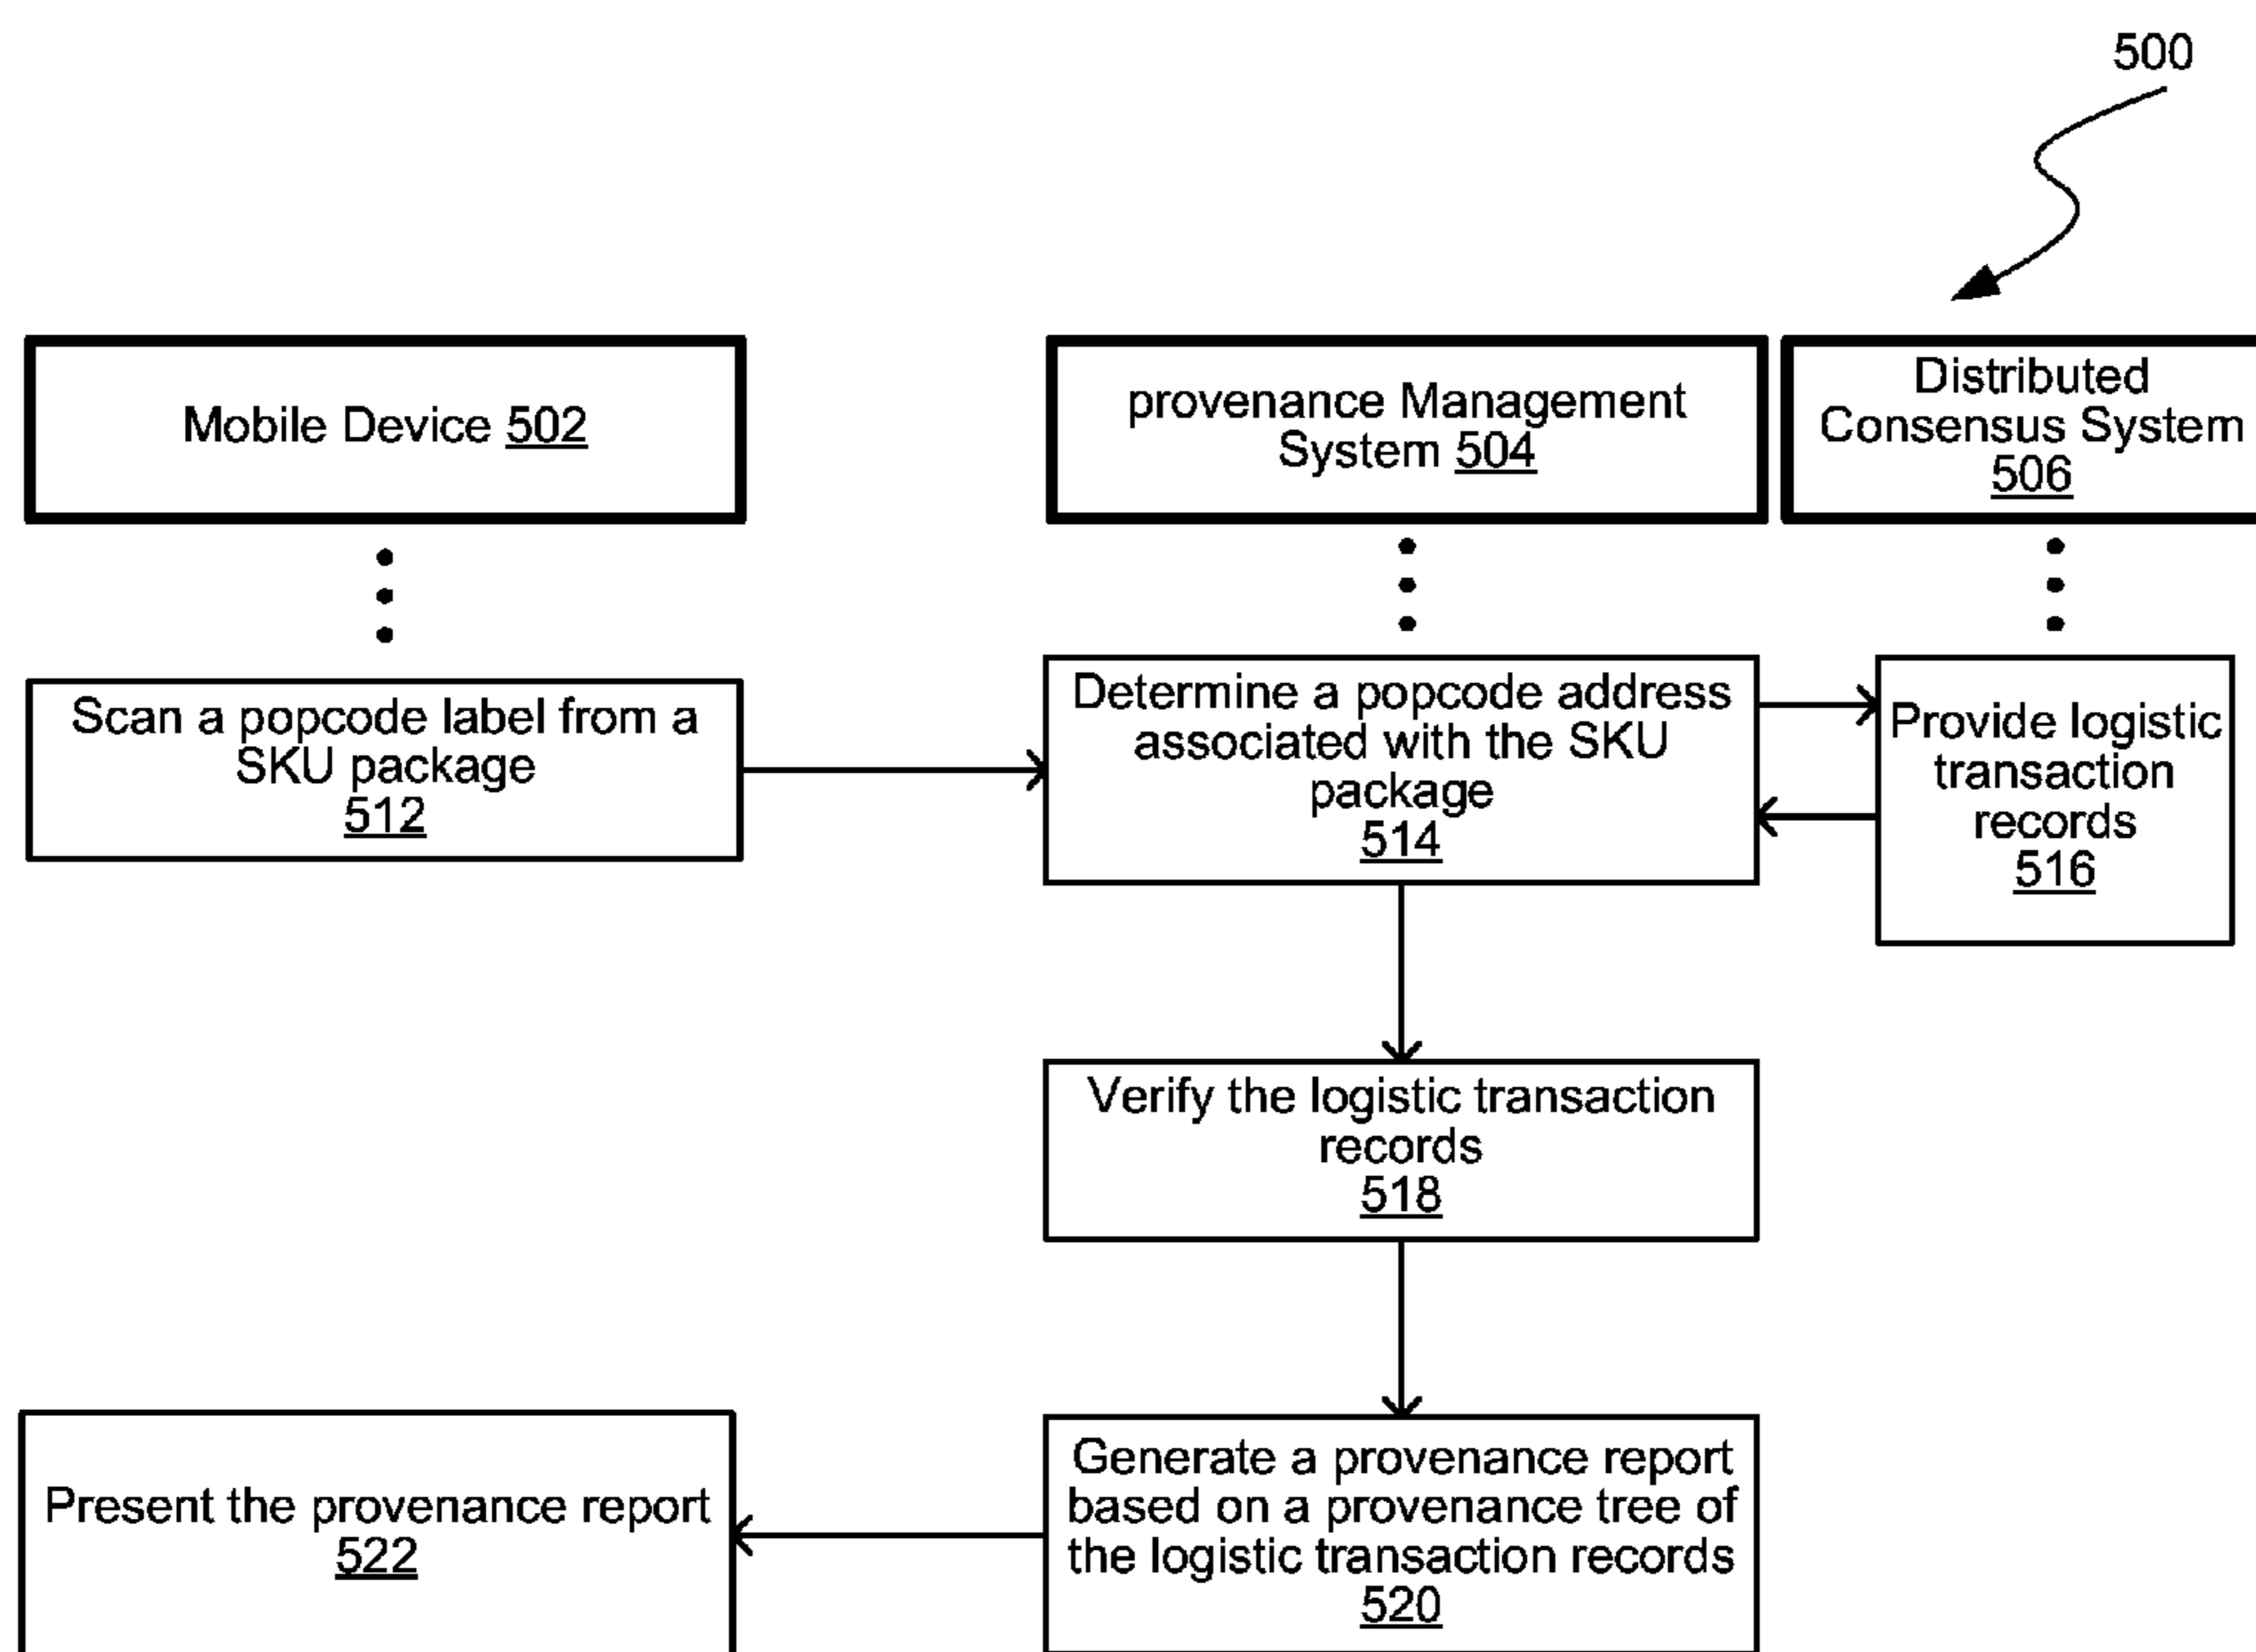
500

Mobile Device 502

provenance Management System 504

Distributed Consensus System 506

Scan a popcode label from a SKU package 512

Determine a popcode address associated with the SKU package 514

Provide logistic transaction records 516

Verify the logistic transaction records 518

Present the provenance report 522

Generate a provenance report based on a provenance tree of the logistic transaction records 520